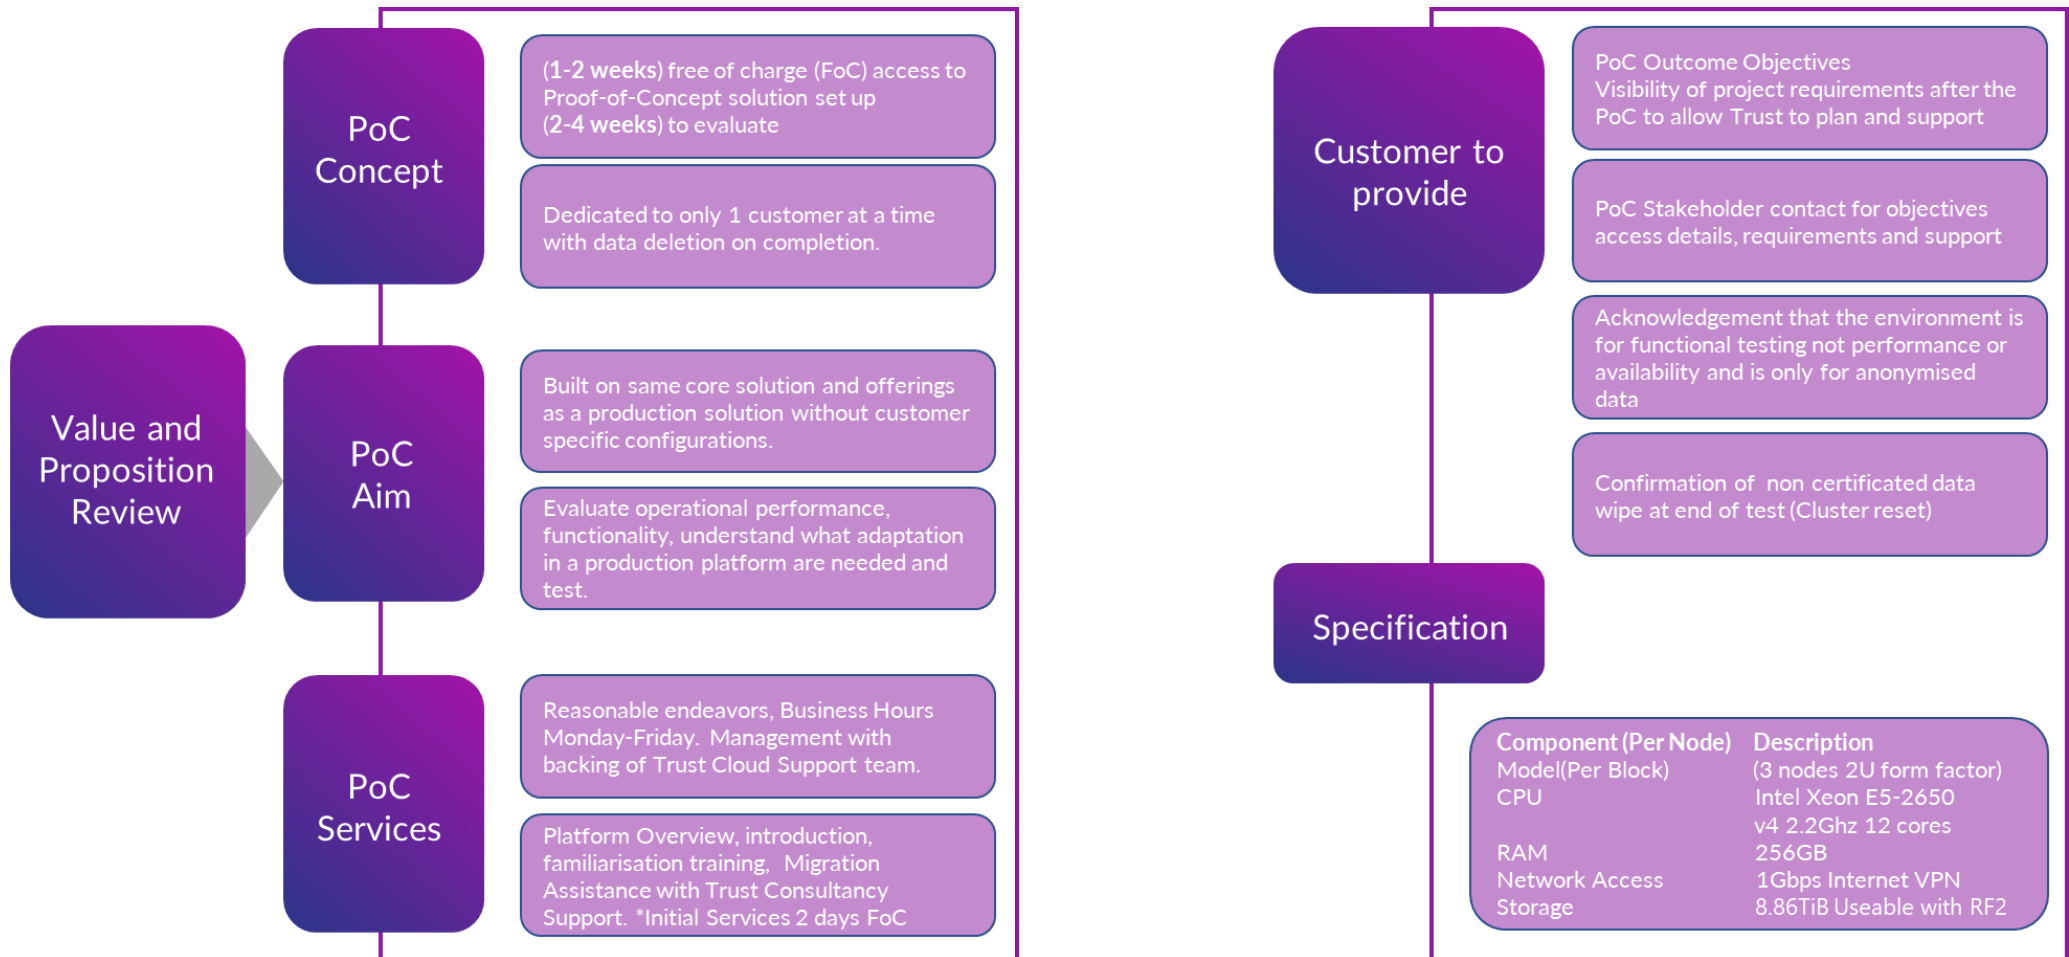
Value and Proposition Review

PoC Concept

(**1-2 weeks**) free of charge (FoC) access to Proof-of-Concept solution set up (**2-4 weeks**) to evaluate

Dedicated to only 1 customer at a time with data deletion on completion.

PoC Aim

Built on same core solution and offerings as a production solution without customer specific configurations.

Evaluate operational performance, functionality, understand what adaptation in a production platform are needed and test.

PoC Services

Reasonable endeavors, Business Hours Monday-Friday. Management with backing of Trust Cloud Support team.

Platform Overview, introduction, familiarisation training, Migration Assistance with Trust Consultancy Support. *Initial Services 2 days FoC

Customer to provide

PoC Outcome Objectives Visibility of project requirements after the PoC to allow Trust to plan and support

PoC Stakeholder contact for objectives access details, requirements and support

Acknowledgement that the environment is for functional testing not performance or availability and is only for anonymised data

Confirmation of non certificated data wipe at end of test (Cluster reset)

Specification

| Component (Per Node) | Description |
|---|---|
| Model(Per Block) | (3 nodes 2U form factor) |
| CPU | Intel Xeon E5-2650 v4 2.2Ghz 12 cores |
| RAM | 256GB |
| Network Access | 1Gbps Internet VPN |
| Storage | 8.86TiB Useable with RF2 |